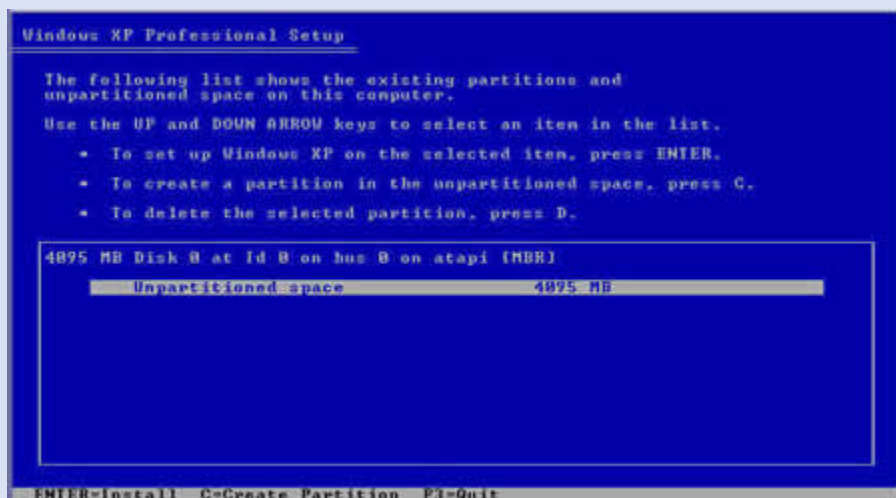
Windows XP Professional Setup

The following list shows the existing partitions and unpartitioned space on this computer.

Use the UP and DOWN ARROW keys to select an item in the list.

• To set up Windows XP on the selected item, press ENTER.

• To create a partition in the unpartitioned space, press C.

• To delete the selected partition, press D.

4095 MB Disk 0 at Id 0 on bus 0 on atapi [MBR]

Unpartitioned space 4095 MB

ENTER=Install C=Create Partition F3=Quit